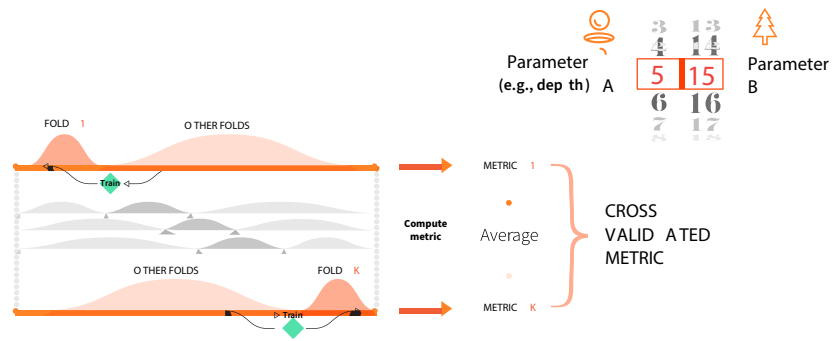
Parameter
(e.g., dep th) A

3
4
5
6
7
8

13
14
15
16
17
18

Parameter
B

FOLD 1

O THER FOLDS

Train

Compute metric

O THER FOLDS

FOLD K

Train

METRIC 1

Average

METRIC K

CROSS
VALID A TED
METRIC